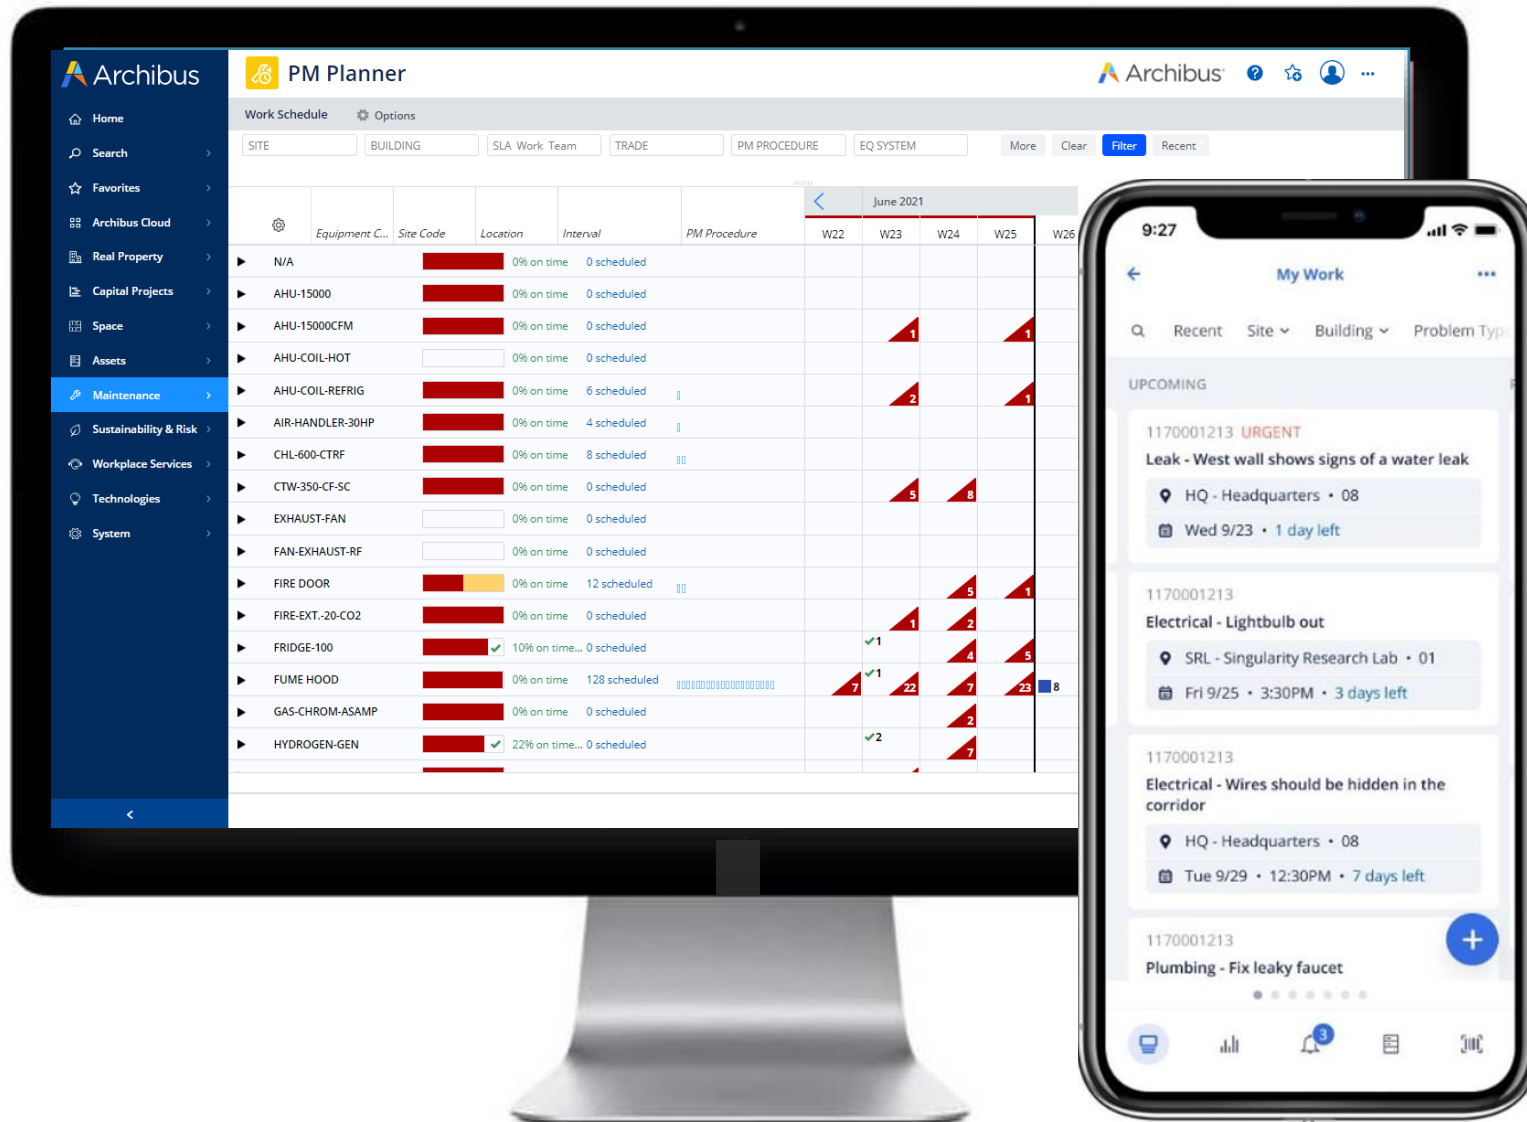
Archibus

Home
Search
Favorites
Archibus Cloud
Real Property
Capital Projects
Space
Assets
Maintenance
Sustainability & Risk
Workplace Services
Technologies
System

PM Planner

Archibus

Work Schedule Options

SITE BUILDING SLA Work Team TRADE PM PROCEDURE EQ SYSTEM More Clear Filter Recent

June 2021

| | Equipment C... | Site Code | Location | Interval | PM Procedure | W22 | W23 | W24 | W25 | W26 |
|---|---|---|---|---|---|---|---|---|---|---|
| ▶ | N/A | | 0% on time | 0 scheduled | | | | | | |
| ▶ | AHU-15000 | | 0% on time | 0 scheduled | | | | | | |
| ▶ | AHU-15000CFM | | 0% on time | 0 scheduled | | | 1 | | 1 | |
| ▶ | AHU-COIL-HOT | | 0% on time | 0 scheduled | | | | | | |
| ▶ | AHU-COIL-REFRIG | | 0% on time | 6 scheduled | | | 2 | | 1 | |
| ▶ | AIR-HANDLER-30HP | | 0% on time | 4 scheduled | | | | | | |
| ▶ | CHL-600-CTRF | | 0% on time | 8 scheduled | | | | | | |
| ▶ | CTW-350-CF-SC | | 0% on time | 0 scheduled | | | 5 | 8 | | |
| ▶ | EXHAUST-FAN | | 0% on time | 0 scheduled | | | | | | |
| ▶ | FAN-EXHAUST-RF | | 0% on time | 0 scheduled | | | | | | |
| ▶ | FIRE DOOR | | 0% on time | 12 scheduled | | | | 5 | 1 | |
| ▶ | FIRE-EXT.-20-CO2 | | 0% on time | 0 scheduled | | | 1 | 2 | | |
| ▶ | FRIDGE-100 | | 10% on time... | 0 scheduled | | | 1 | 4 | 5 | |
| ▶ | FUME HOOD | | 0% on time | 128 scheduled | | 7 | 1 22 | 7 | 23 | 8 |
| ▶ | GAS-CHROM-ASAMP | | 0% on time | 0 scheduled | | | | 2 | | |
| ▶ | HYDROGEN-GEN | | 22% on time... | 0 scheduled | | | 2 | 7 | | |

9:27

My Work

Recent Site Building Problem Typ

UPCOMING

1170001213 URGENT
Leak - West wall shows signs of a water leak
HQ - Headquarters • 08
Wed 9/23 • 1 day left

1170001213
Electrical - Lightbulb out
SRL - Singularity Research Lab • 01
Fri 9/25 • 3:30PM • 3 days left

1170001213
Electrical - Wires should be hidden in the corridor
HQ - Headquarters • 08
Tue 9/29 • 12:30PM • 7 days left

1170001213
Plumbing - Fix leaky faucet

3